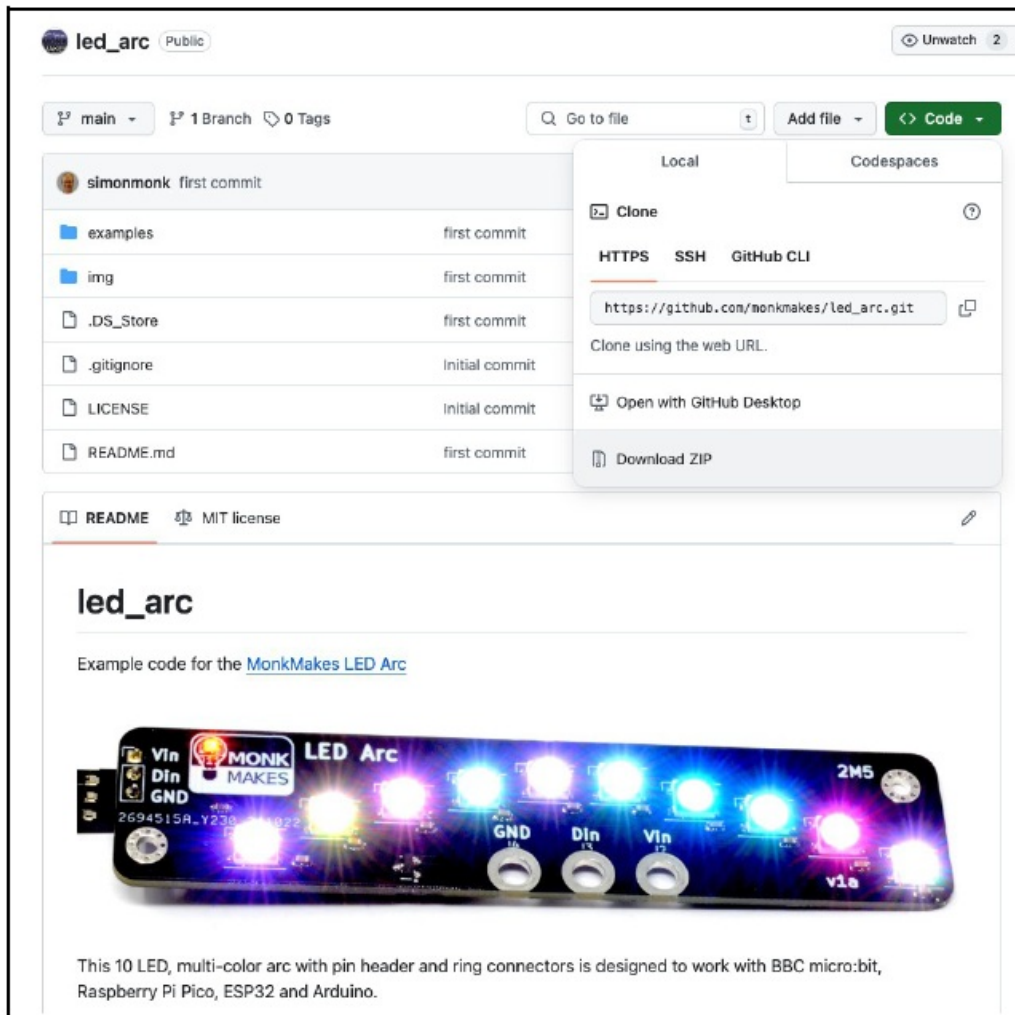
led_arc Public

Unwatch 2

main 1 Branch 0 Tags

Go to file t Add file Code

simonmonk first commit

| | |
|---|---|
| examples | first commit |
| img | first commit |
| .DS_Store | first commit |
| .gitignore | Initial commit |
| LICENSE | Initial commit |
| README.md | first commit |

Local Codespaces

Clone

HTTPS SSH GitHub CLI

https://github.com/monkmakes/led_arc.git

Clone using the web URL.

Open with GitHub Desktop

Download ZIP

README MIT license

led_arc

Example code for the MonkMakes LED Arc

Vin Din GND MONK MAKES LED Arc 2M5 2694515A_Y230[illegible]1022 GND Din Vin v1a

This 10 LED, multi-color arc with pin header and ring connectors is designed to work with BBC micro:bit, Raspberry Pi Pico, ESP32 and Arduino.